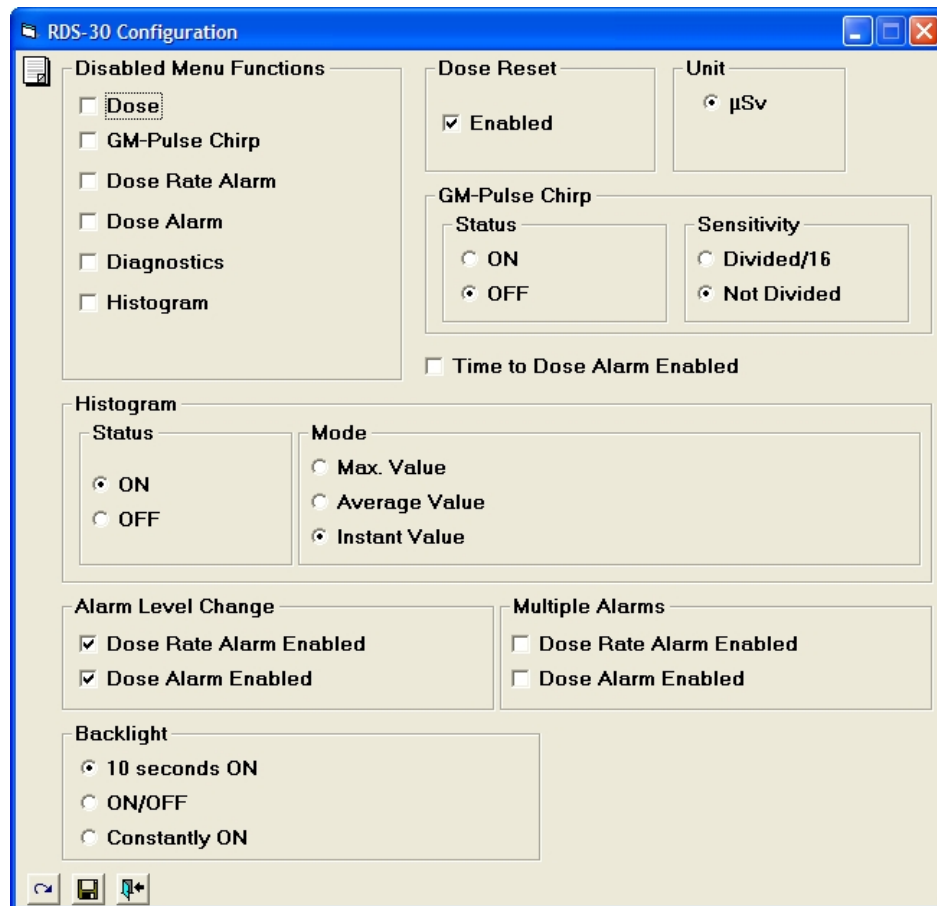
RDS-30 Configuration

Disabled Menu Functions
Dose
GM-Pulse Chirp
Dose Rate Alarm
Dose Alarm
Diagnostics
Histogram

Dose Reset
Enabled

Unit
µSv

GM-Pulse Chirp
Status
ON
OFF

Sensitivity
Divided/16
Not Divided

Time to Dose Alarm Enabled

Histogram
Status
ON
OFF

Mode
Max. Value
Average Value
Instant Value

Alarm Level Change
Dose Rate Alarm Enabled
Dose Alarm Enabled

Multiple Alarms
Dose Rate Alarm Enabled
Dose Alarm Enabled

Backlight
10 seconds ON
ON/OFF
Constantly ON